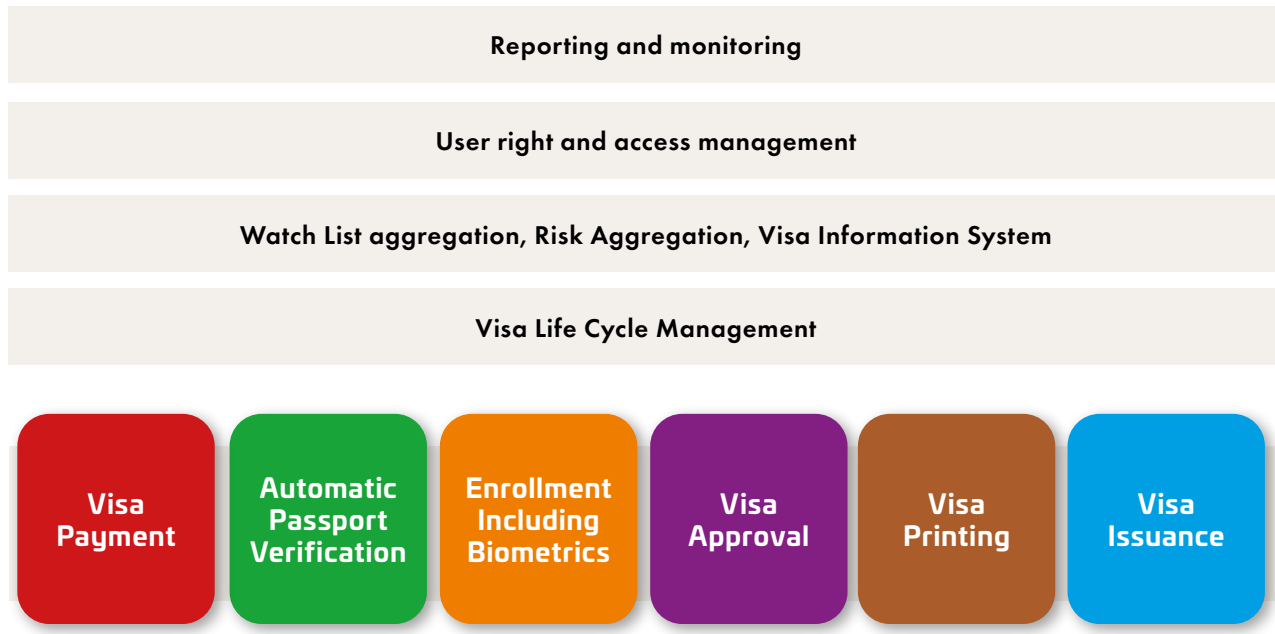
Reporting and monitoring

User right and access management

Watch List aggregation, Risk Aggregation, Visa Information System

Visa Life Cycle Management

Visa Payment

Automatic Passport Verification

Enrollment Including Biometrics

Visa Approval

Visa Printing

Visa Issuance